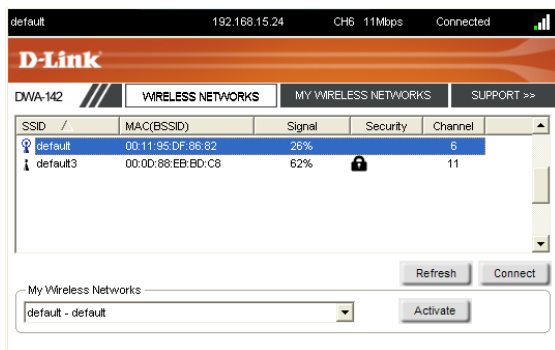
default 192.168.15.24 CH6 11Mbps Connected

D-Link

DWA-142

WIRELESS NETWORKS

MY WIRELESS NETWORKS

SUPPORT >>

| SSID | MAC(BSSID) | Signal | Security | Channel |
|---|---|---|---|---|
| default | 00:11:95:DF:86:82 | 26% | | 6 |
| default3 | 00:0D:88:EB:BD:C8 | 62% | | 11 |

Refresh

Connect

My Wireless Networks

default - default

Activate